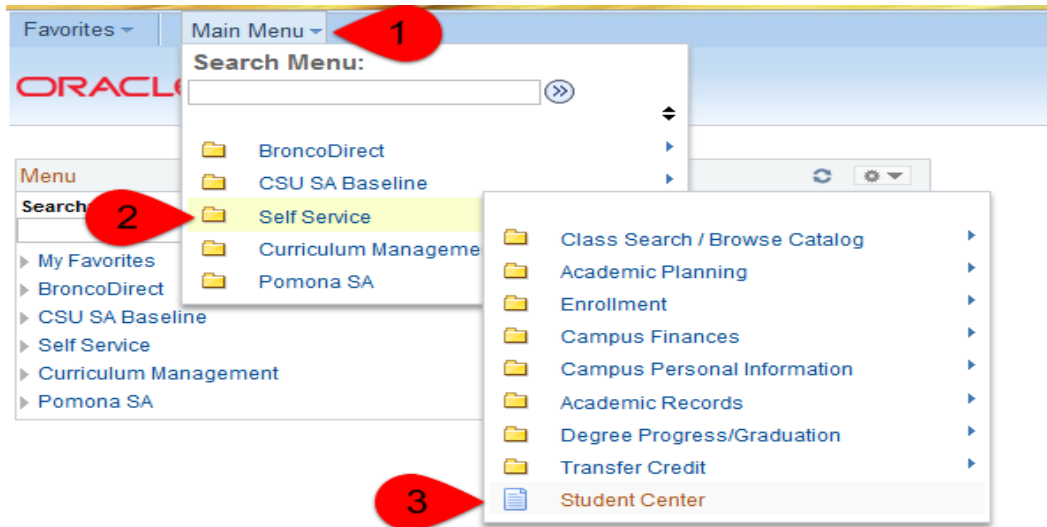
Favorites
Main Menu
1
Search Menu:
ORACL
BroncoDirect
CSU SA Baseline
Menu
Search
2
Self Service
Curriculum Manageme
Pomona SA
My Favorites
BroncoDirect
CSU SA Baseline
Self Service
Curriculum Management
Pomona SA
Class Search / Browse Catalog
Academic Planning
Enrollment
Campus Finances
Campus Personal Information
Academic Records
Degree Progress/Graduation
Transfer Credit
3
Student Center